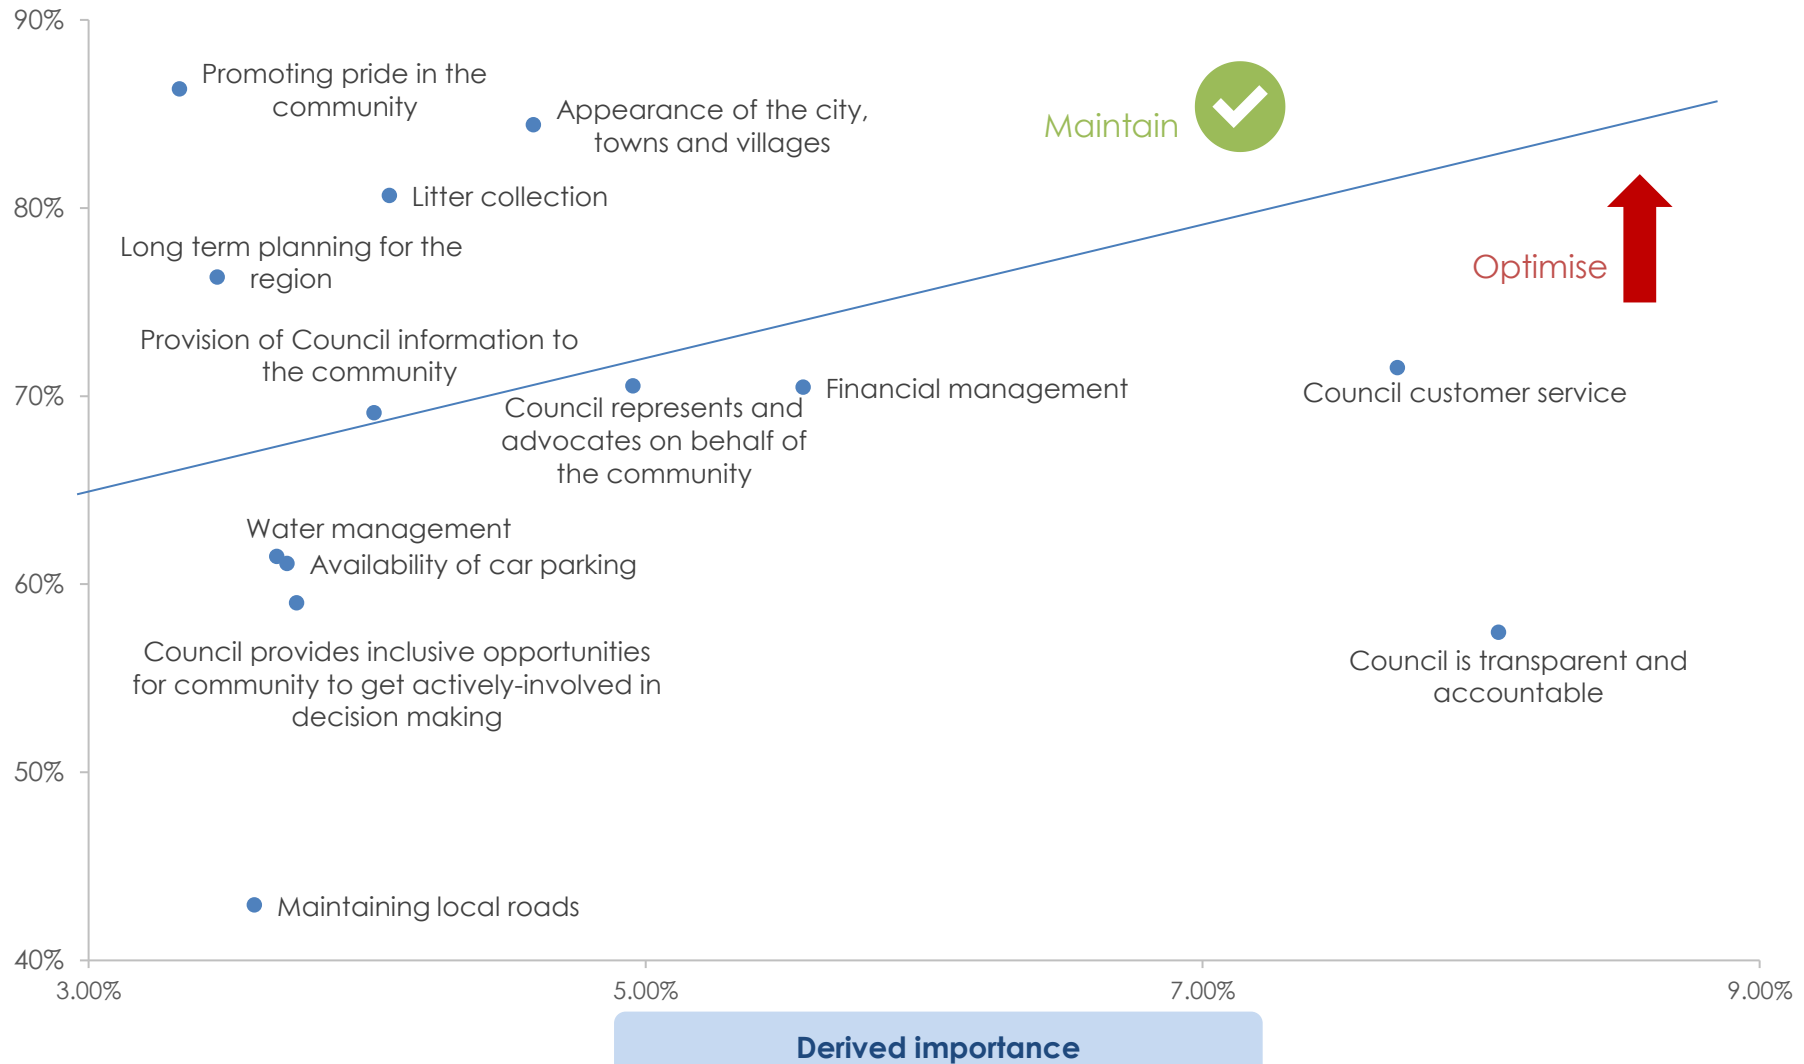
90%
80%
70%
60%
50%
40%

Promoting pride in the community

Appearance of the city, towns and villages

Maintain

Litter collection

Long term planning for the region

Optimise

Provision of Council information to the community

Council represents and advocates on behalf of the community

Financial management

Council customer service

Water management

Availability of car parking

Council provides inclusive opportunities for community to get actively-involved in decision making

Council is transparent and accountable

Maintaining local roads

3.00%
5.00%
7.00%
9.00%

Derived importance